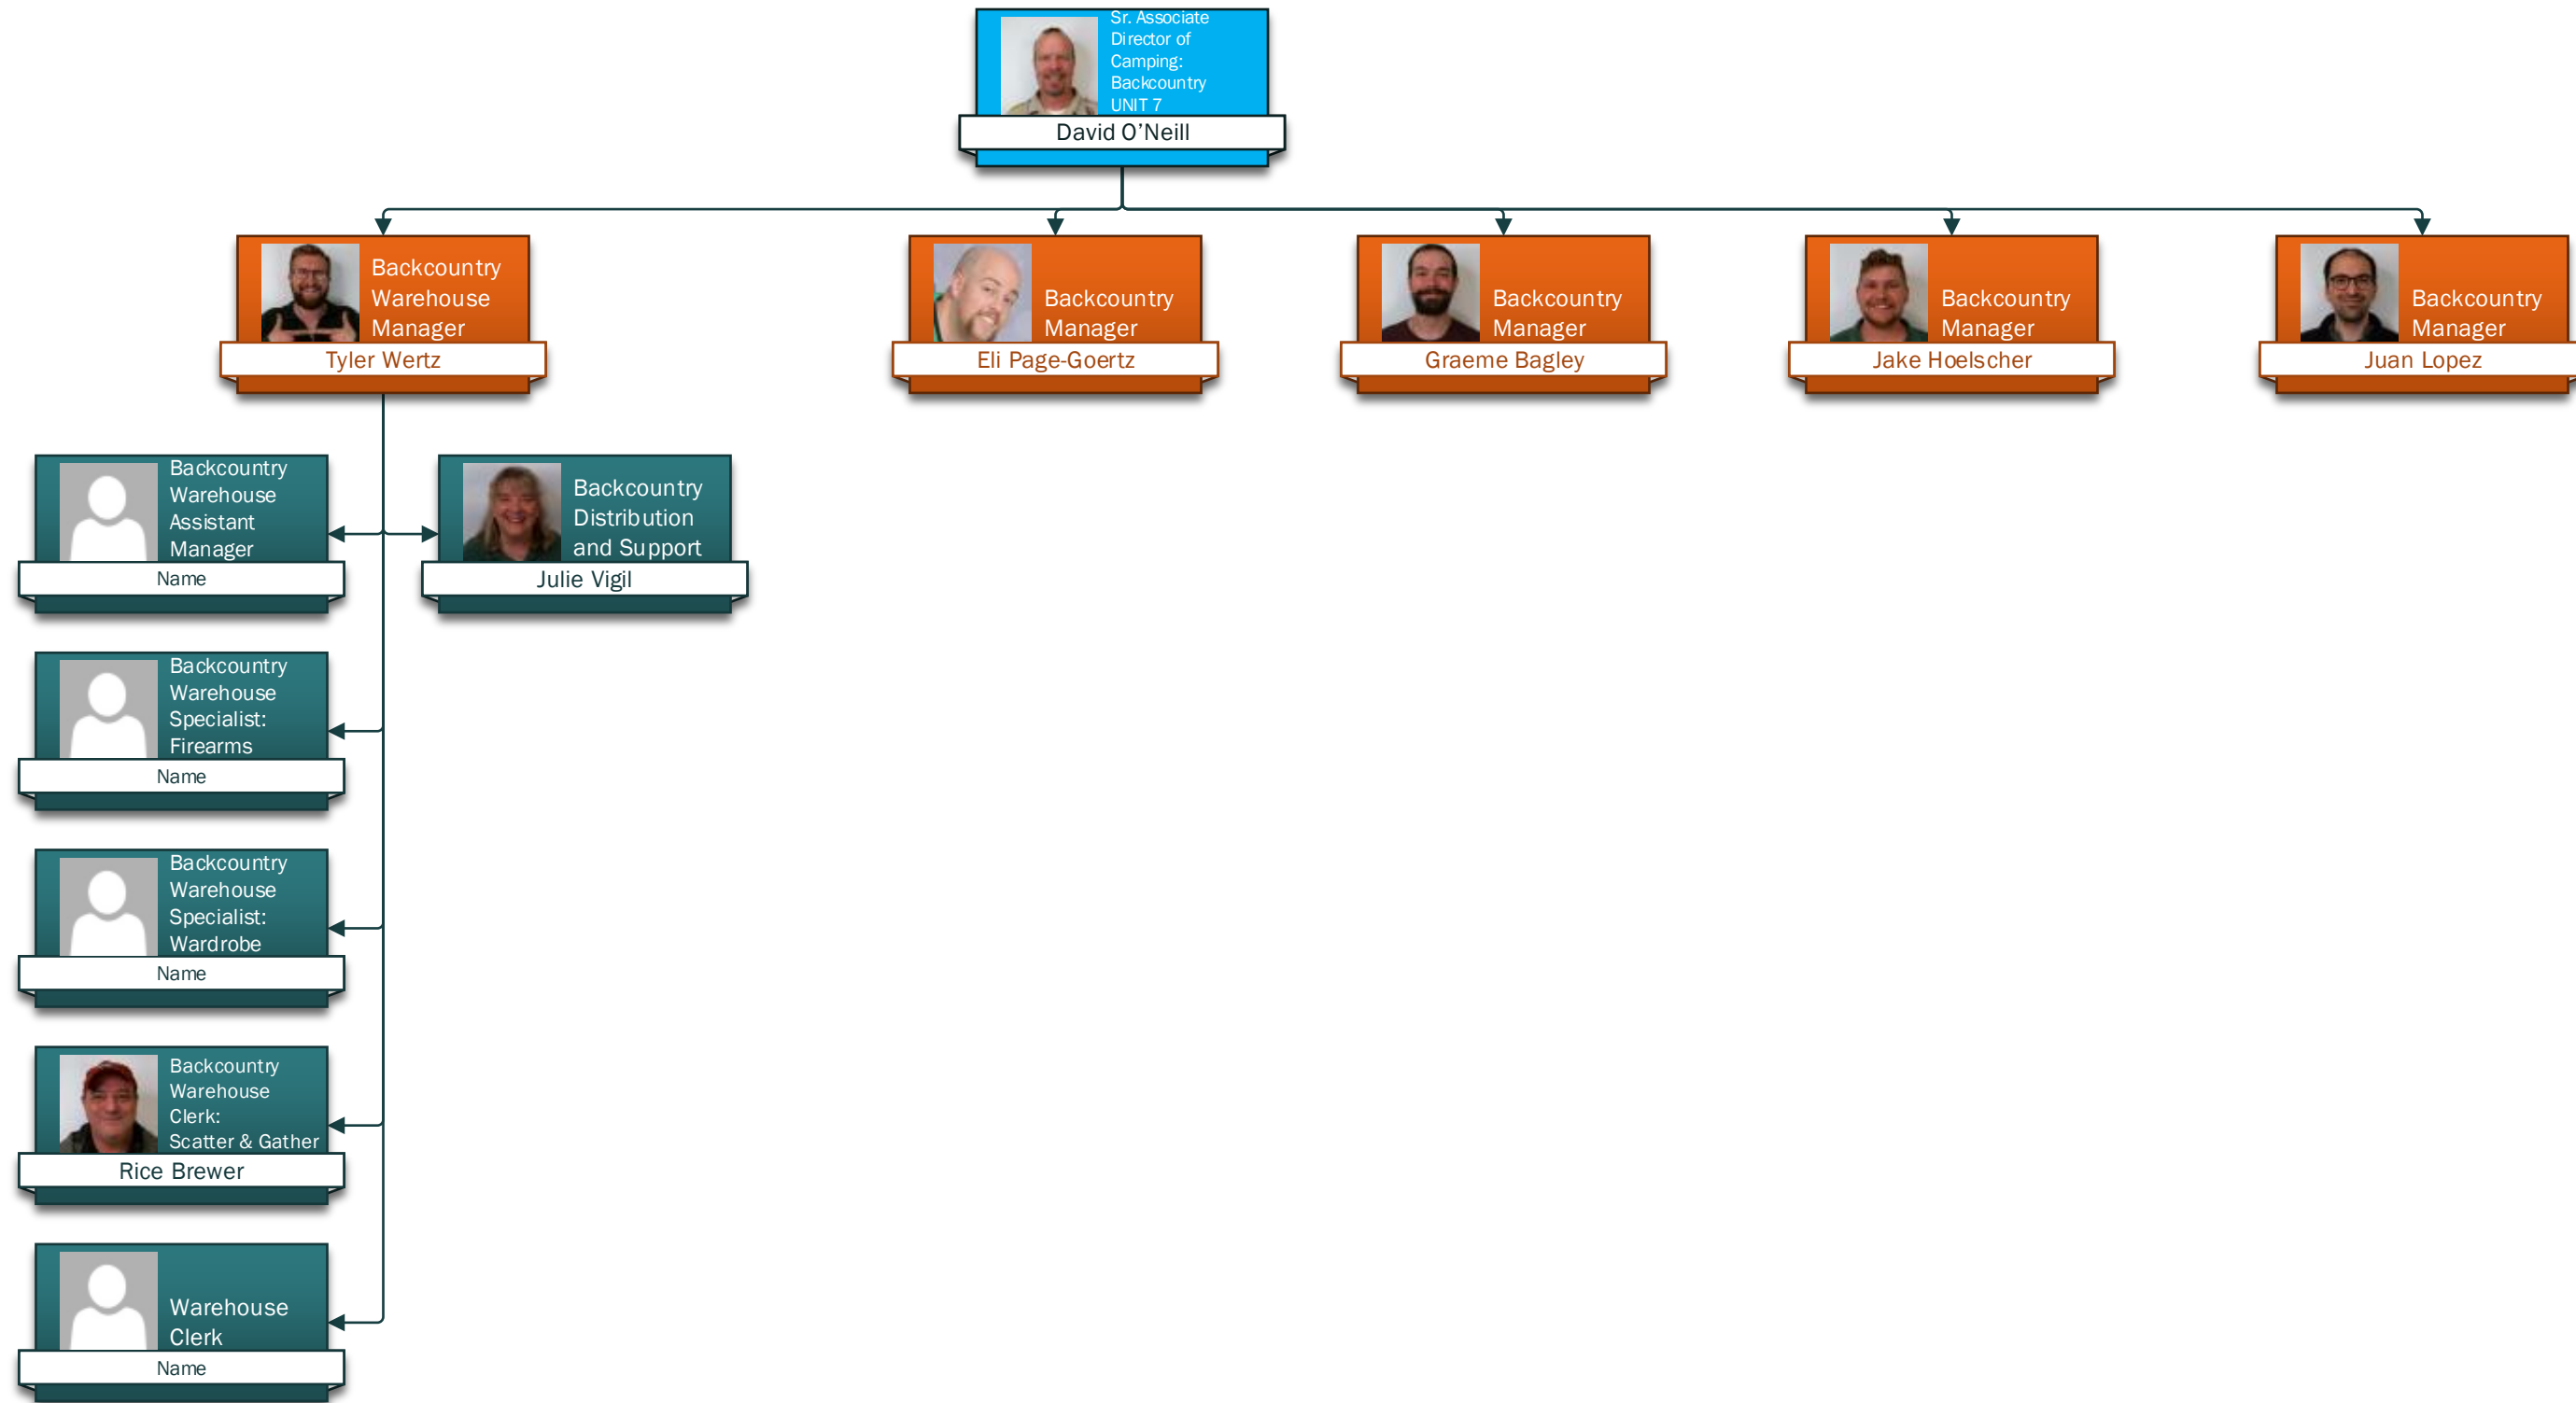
Sr. Associate Director of Camping: Backcountry UNIT 7
David O'Neill

Backcountry Warehouse Manager
Tyler Wertz

Backcountry Manager
Eli Page-Goertz

Backcountry Manager
Graeme Bagley

Backcountry Manager
Jake Hoelscher

Backcountry Manager
Juan Lopez

Backcountry Warehouse Assistant Manager
Name

Backcountry Distribution and Support
Julie Vigil

Backcountry Warehouse Specialist: Firearms
Name

Backcountry Warehouse Specialist: Wardrobe
Name

Backcountry Warehouse Clerk: Scatter & Gather
Rice Brewer

Warehouse Clerk
Name